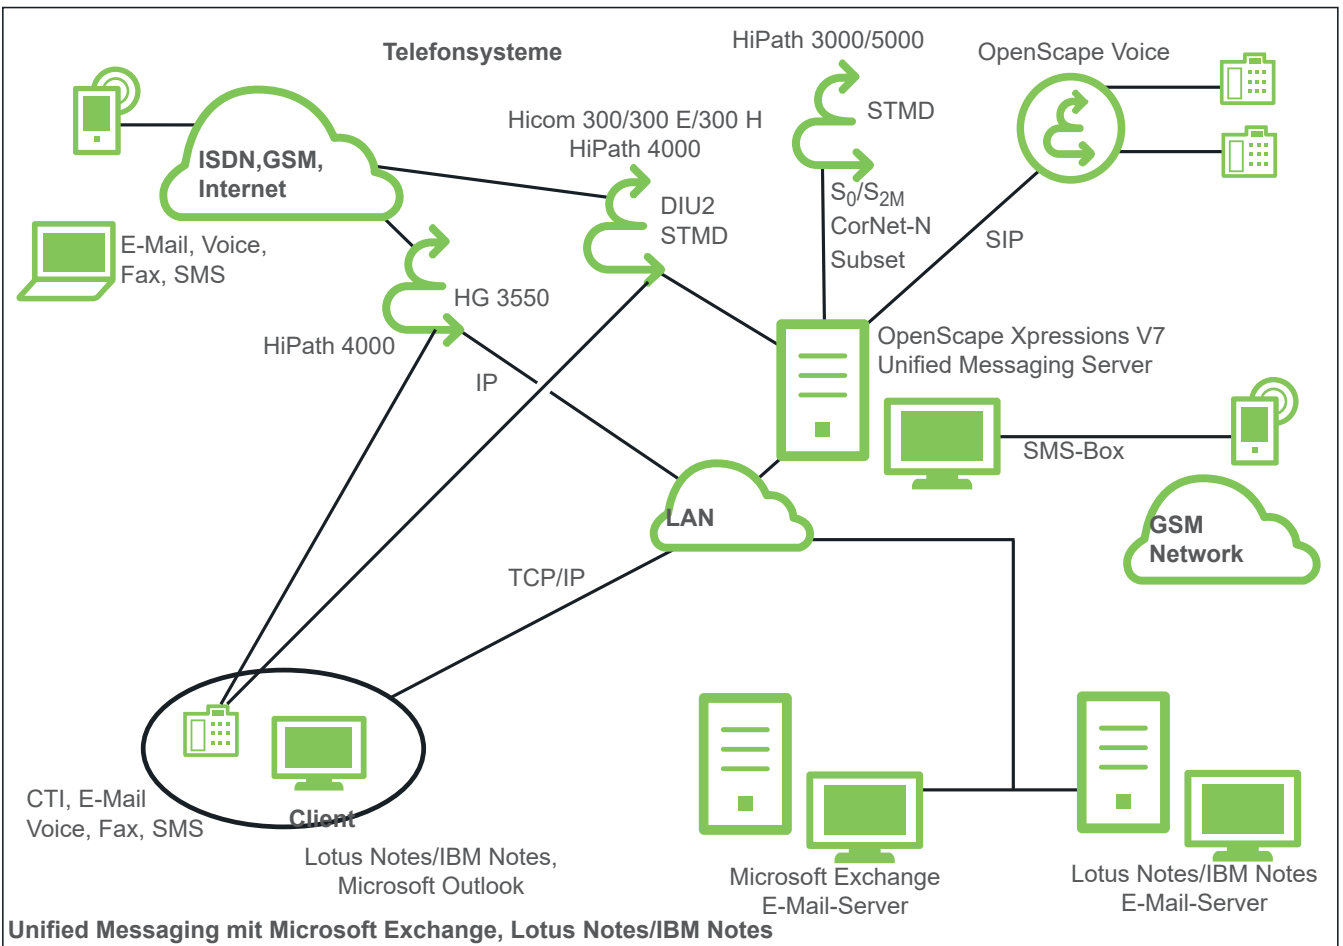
Telefonsysteme

HiPath 3000/5000

OpenScape Voice

ISDN,GSM, Internet

Hicom 300/300 E/300 H
HiPath 4000

STMD

DIU2
STMD

$S_0/S_{2M}$
CorNet-N
Subset

SIP

E-Mail, Voice, Fax, SMS

HG 3550

HiPath 4000

IP

OpenScape Xpressions V7
Unified Messaging Server

SMS-Box

LAN

GSM Network

TCP/IP

CTI, E-Mail
Voice, Fax, SMS

Client

Lotus Notes/IBM Notes,
Microsoft Outlook

Microsoft Exchange
E-Mail-Server

Lotus Notes/IBM Notes
E-Mail-Server

Unified Messaging mit Microsoft Exchange, Lotus Notes/IBM Notes